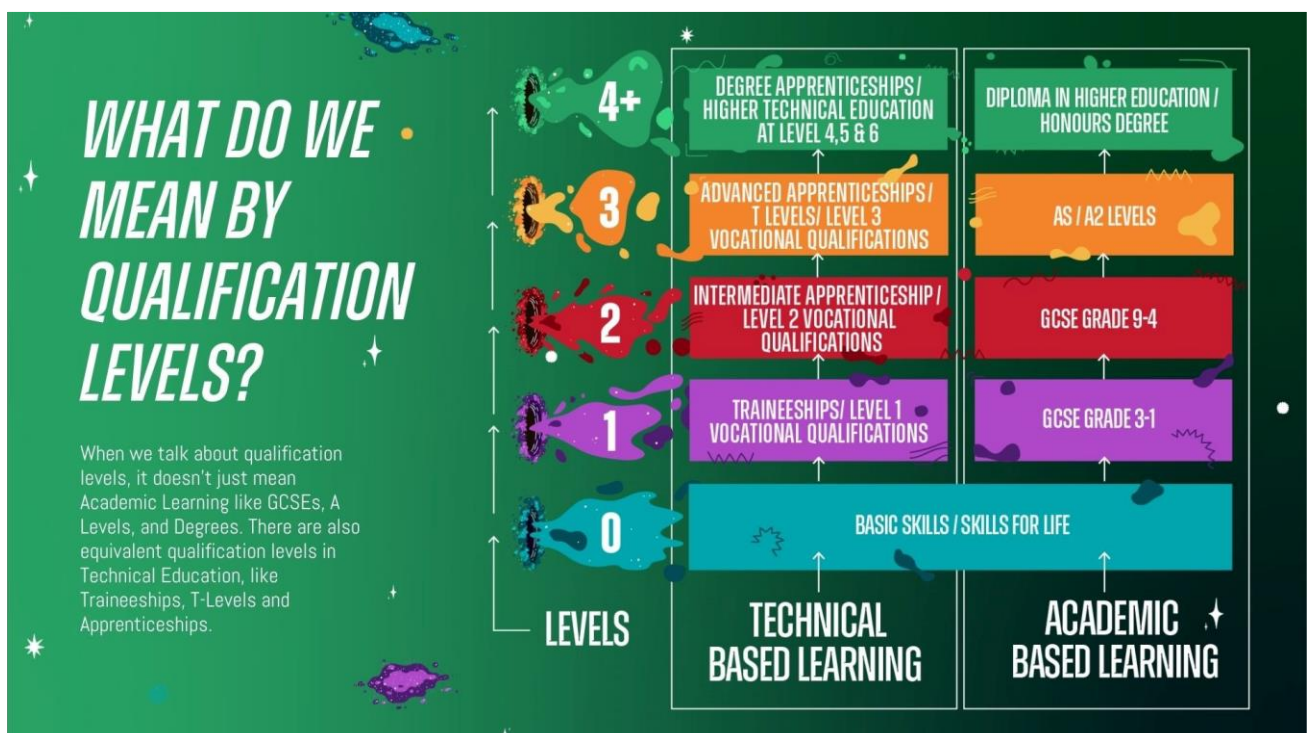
WHAT DO WE MEAN BY QUALIFICATION LEVELS?

When we talk about qualification levels, it doesn't just mean Academic Learning like GCSEs, A Levels, and Degrees. There are also equivalent qualification levels in Technical Education, like Traineeships, T-Levels and Apprenticeships.

4+
DEGREE APPRENTICESHIPS / HIGHER TECHNICAL EDUCATION AT LEVEL 4,5 & 6
DIPLOMA IN HIGHER EDUCATION / HONOURS DEGREE

3
ADVANCED APPRENTICESHIPS / T LEVELS/ LEVEL 3 VOCATIONAL QUALIFICATIONS
AS / A2 LEVELS

2
INTERMEDIATE APPRENTICESHIP / LEVEL 2 VOCATIONAL QUALIFICATIONS
GCSE GRADE 9-4

1
TRAINEESHIPS/ LEVEL 1 VOCATIONAL QUALIFICATIONS
GCSE GRADE 3-1

0
BASIC SKILLS / SKILLS FOR LIFE

LEVELS
TECHNICAL BASED LEARNING
ACADEMIC BASED LEARNING